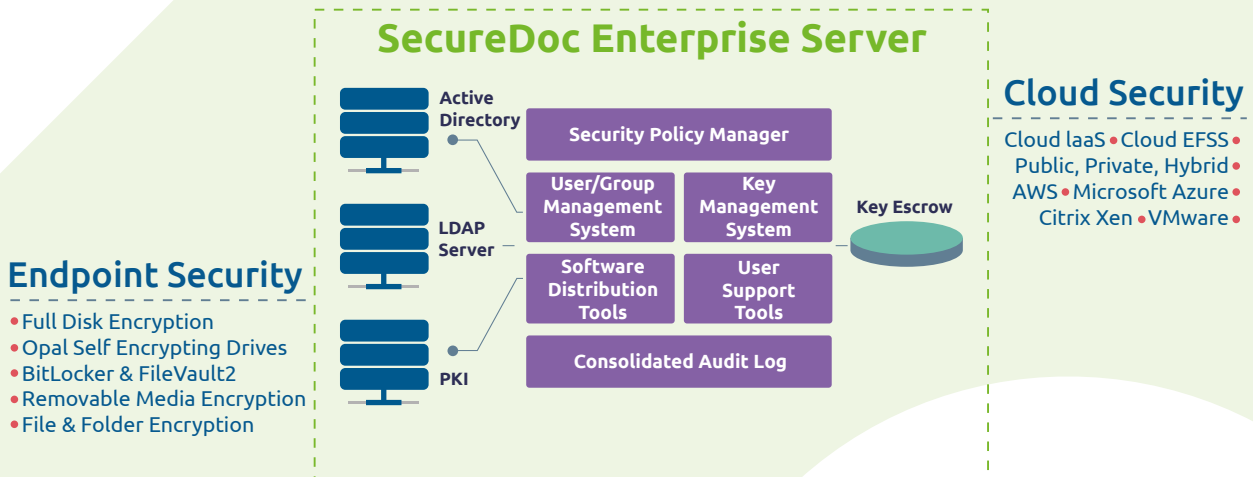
SecureDoc Enterprise Server

Active Directory

LDAP Server

PKI

Security Policy Manager

User/Group Management System

Key Management System

Software Distribution Tools

User Support Tools

Consolidated Audit Log

Key Escrow

Cloud Security

Cloud IaaS • Cloud EFSS •
Public, Private, Hybrid •
AWS • Microsoft Azure •
Citrix Xen • VMware •

Endpoint Security

• Full Disk Encryption
• Opal Self Encrypting Drives
• BitLocker & FileVault2
• Removable Media Encryption
• File & Folder Encryption